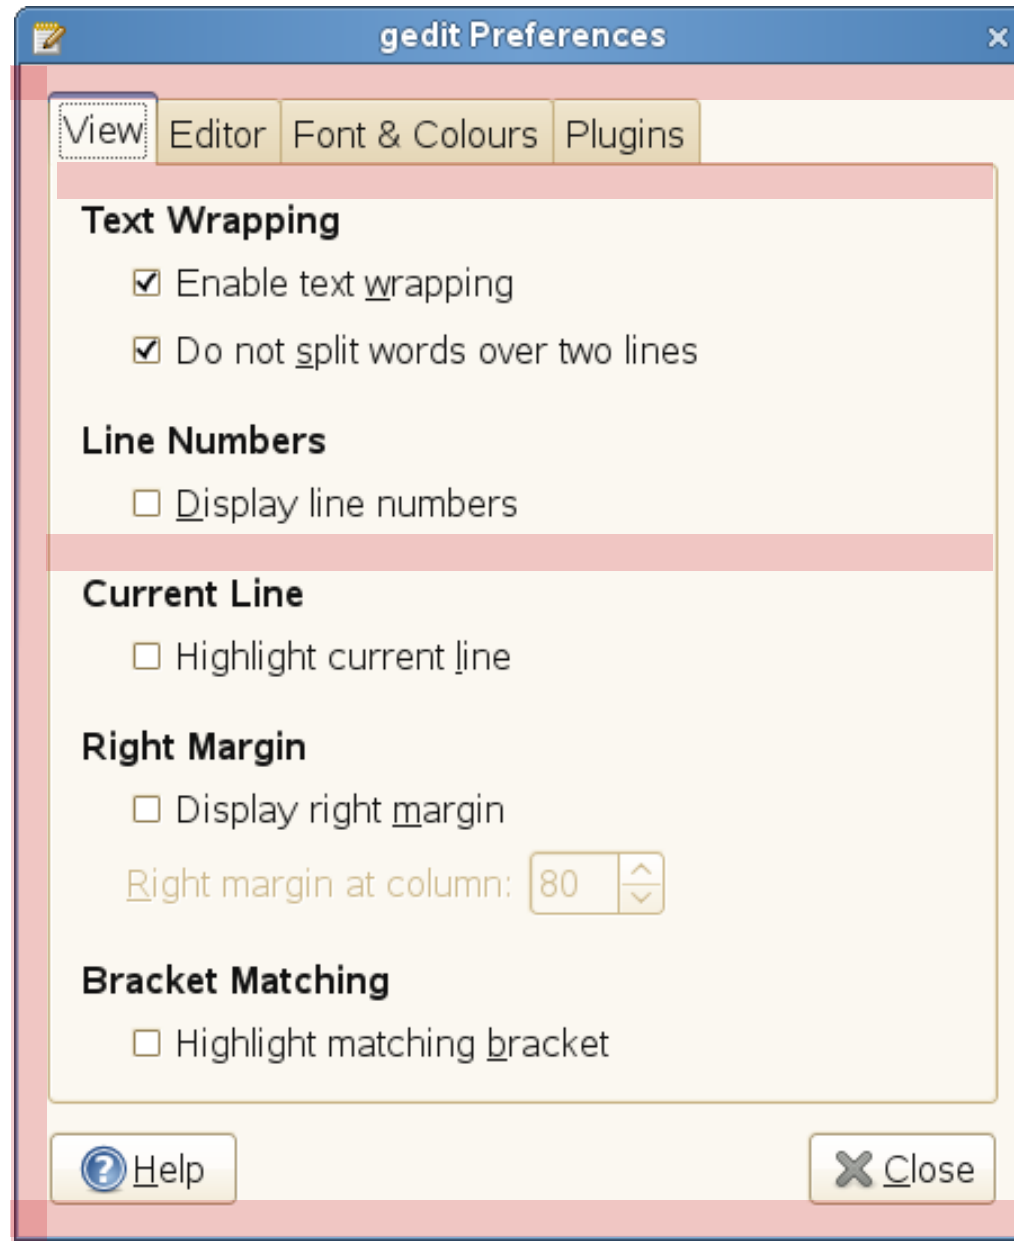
gedit Preferences

View | Editor | Font & Colours | Plugins

Text Wrapping

☑ Enable text wrapping

☑ Do not split words over two lines

Line Numbers

☐ Display line numbers

Current Line

☐ Highlight current line

Right Margin

☐ Display right margin

Right margin at column: 80

Bracket Matching

☐ Highlight matching bracket

Help

Close